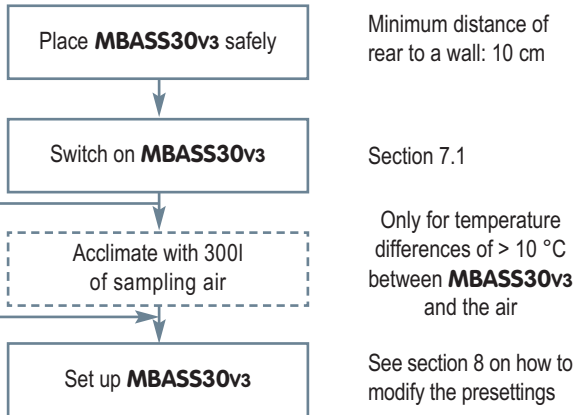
Place MBASS30v3 safely

Minimum distance of rear to a wall: 10 cm

Switch on MBASS30v3

Section 7.1

Acclimate with 300l of sampling air

Only for temperature differences of > 10 °C between MBASS30v3 and the air

Set up MBASS30v3

See section 8 on how to modify the presettings